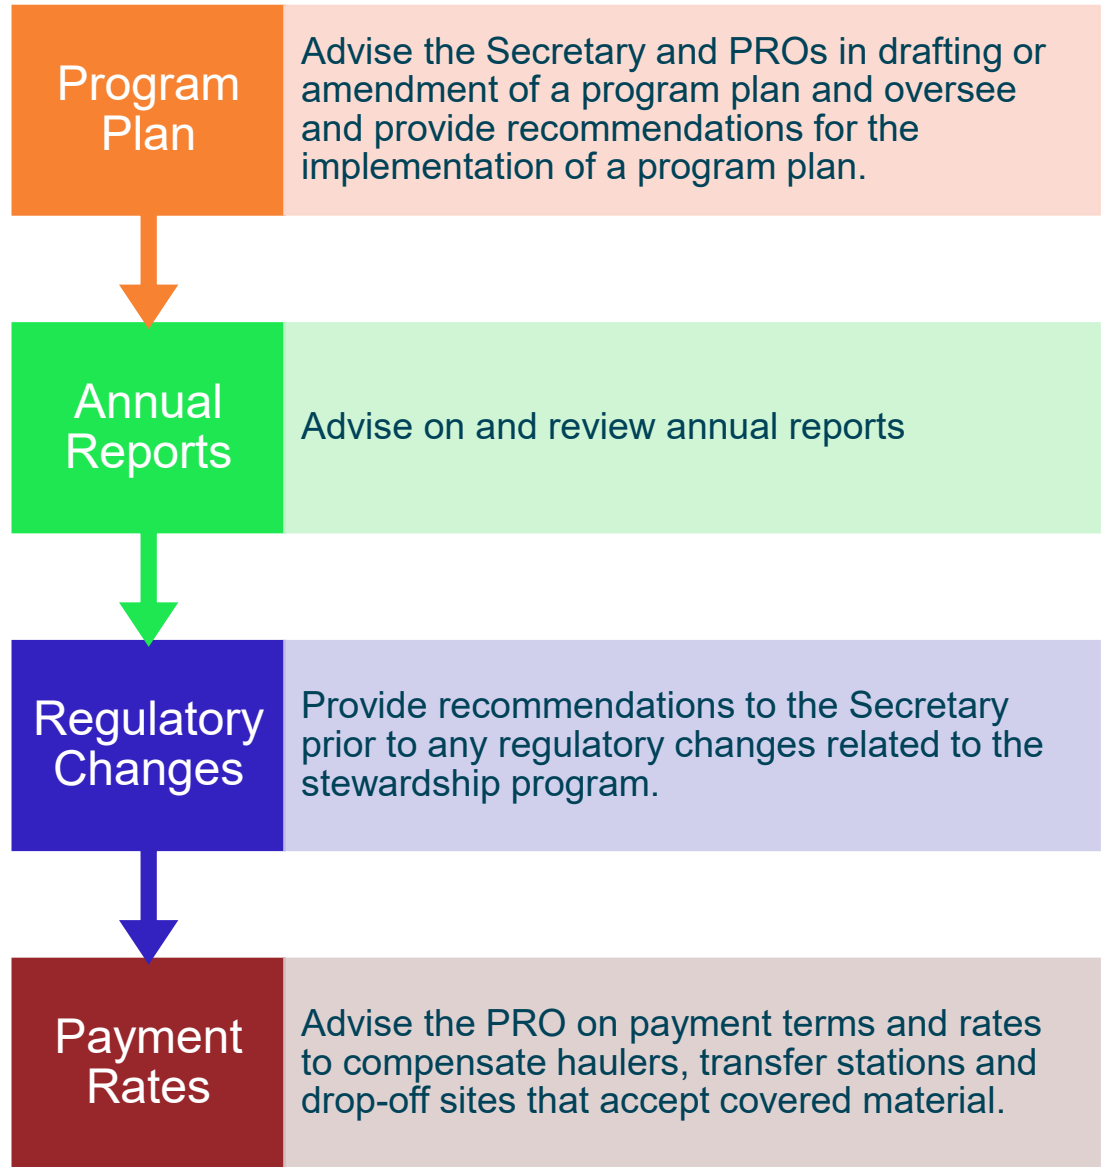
Program Plan

Advise the Secretary and PROs in drafting or amendment of a program plan and oversee and provide recommendations for the implementation of a program plan.

Annual Reports

Advise on and review annual reports

Regulatory Changes

Provide recommendations to the Secretary prior to any regulatory changes related to the stewardship program.

Payment Rates

Advise the PRO on payment terms and rates to compensate haulers, transfer stations and drop-off sites that accept covered material.